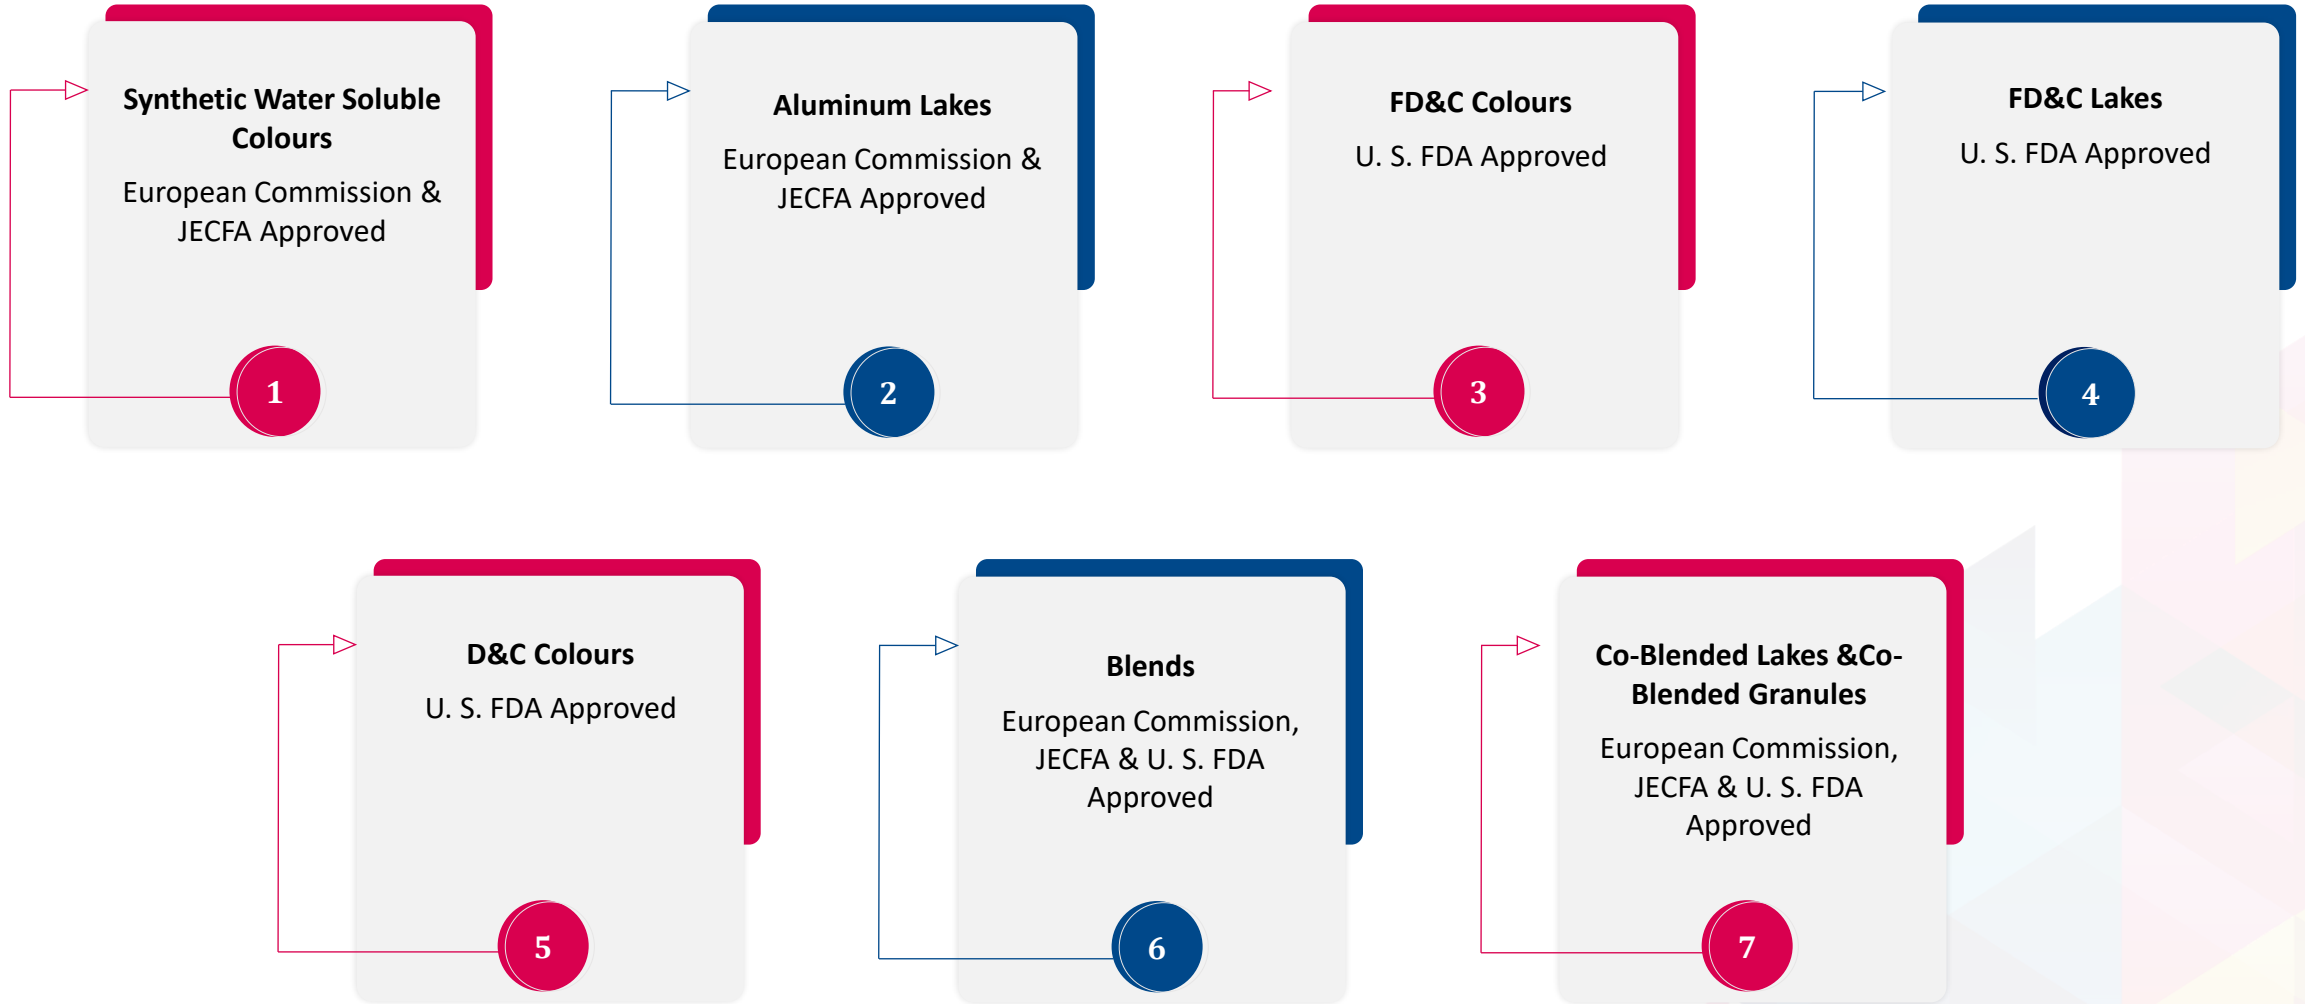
Synthetic Water Soluble Colours

European Commission & JECFA Approved

1

Aluminum Lakes

European Commission & JECFA Approved

2

FD&C Colours

U. S. FDA Approved

3

FD&C Lakes

U. S. FDA Approved

4

D&C Colours

U. S. FDA Approved

5

Blends

European Commission, JECFA & U. S. FDA Approved

6

Co-Blended Lakes &Co-Blended Granules

European Commission, JECFA & U. S. FDA Approved

7